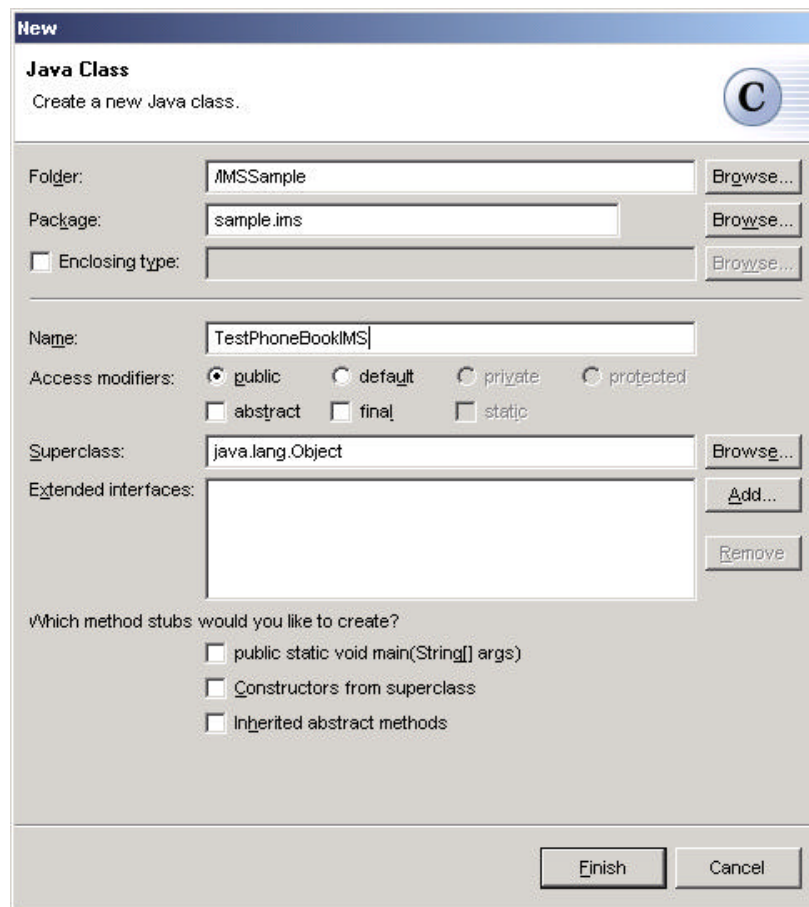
New

Java Class
Create a new Java class.

C

Folder: /IMSSample Browse...
Package: sample.ims Browse...
Enclosing type: Browse...

Name: TestPhoneBookIMS
Access modifiers: public default private protected
abstract final static
Superclass: java.lang.Object Browse...
Extended interfaces: Add...
Remove

Which method stubs would you like to create?
public static void main(String[] args)
Constructors from superclass
Inherited abstract methods

Finish Cancel